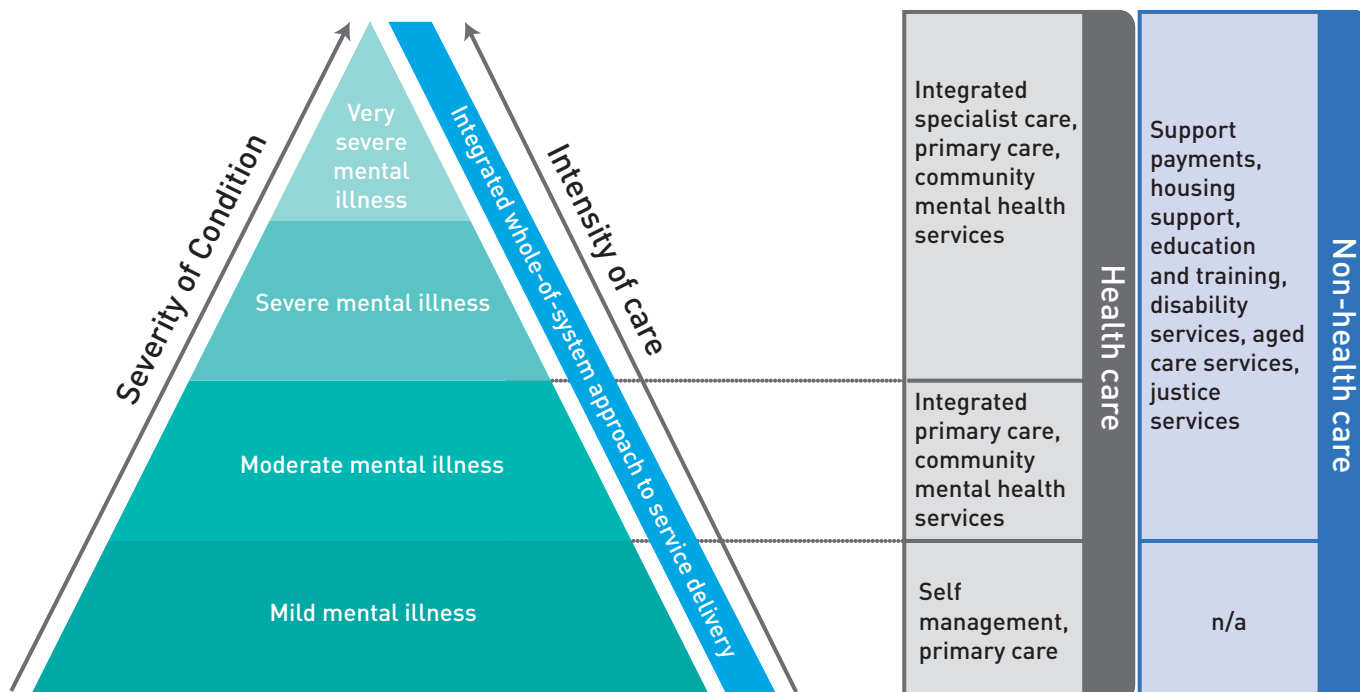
Severity of Condition

Very severe mental illness

Severe mental illness

Moderate mental illness

Mild mental illness

Integrated whole-of-system approach to service delivery

Intensity of care

Integrated specialist care, primary care, community mental health services

Integrated primary care, community mental health services

Self management, primary care

Health care

Support payments, housing support, education and training, disability services, aged care services, justice services

n/a

Non-health care